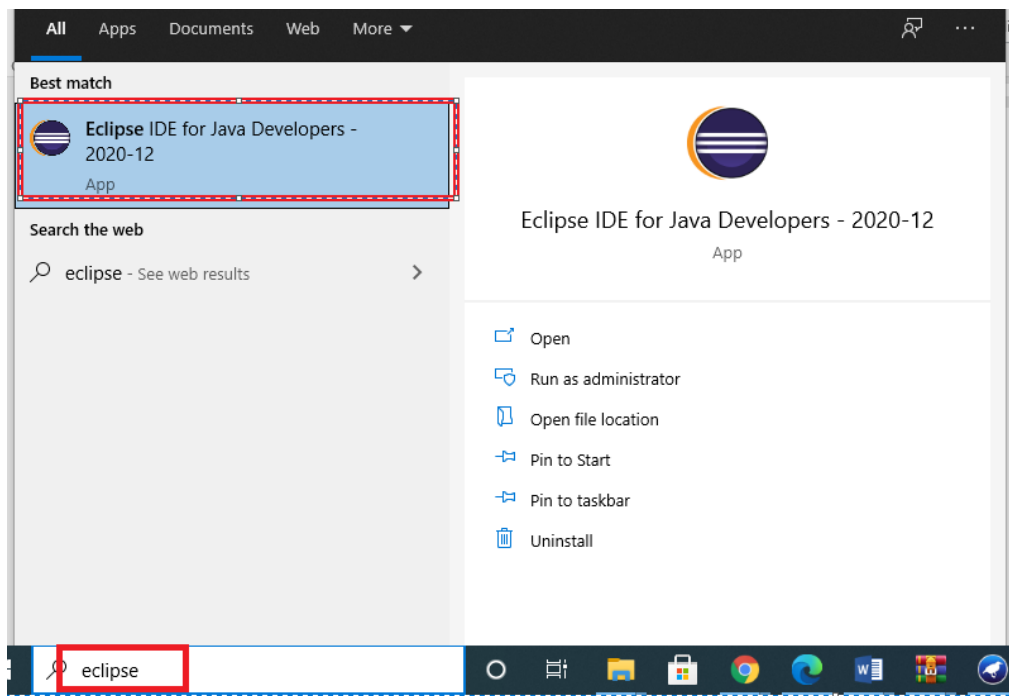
All Apps Documents Web More ▾

Best match

Eclipse IDE for Java Developers - 2020-12
App

Search the web

eclipse - See web results

Eclipse IDE for Java Developers - 2020-12
App

Open
Run as administrator
Open file location
Pin to Start
Pin to taskbar
Uninstall

eclipse